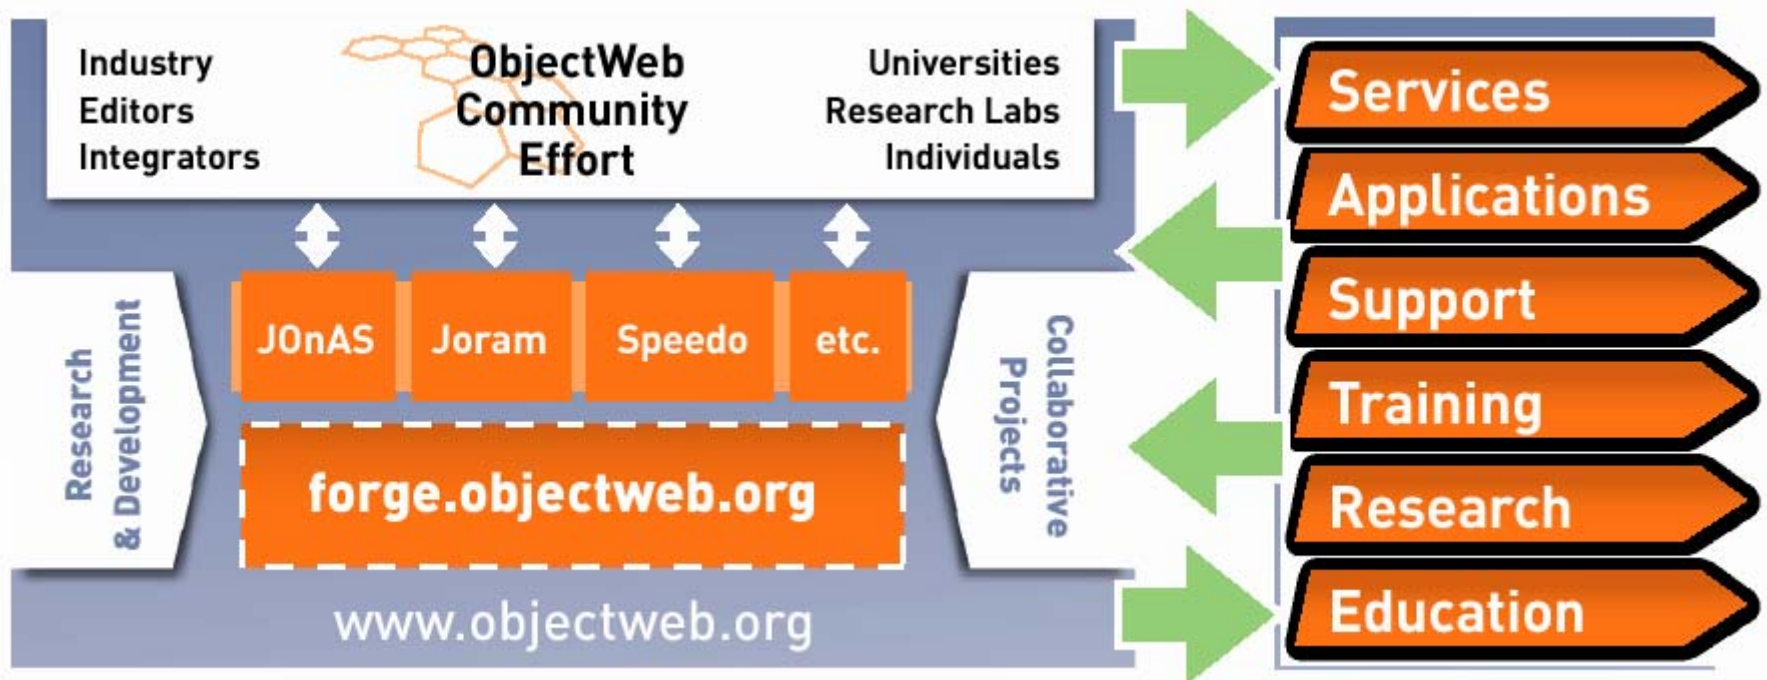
Industry
Editors
Integrators

ObjectWeb
Community
Effort

Universities
Research Labs
Individuals

Research & Development

JOnAS

Joram

Speedo

etc.

forge.objectweb.org

Collaborative Projects

www.objectweb.org

Services

Applications

Support

Training

Research

Education